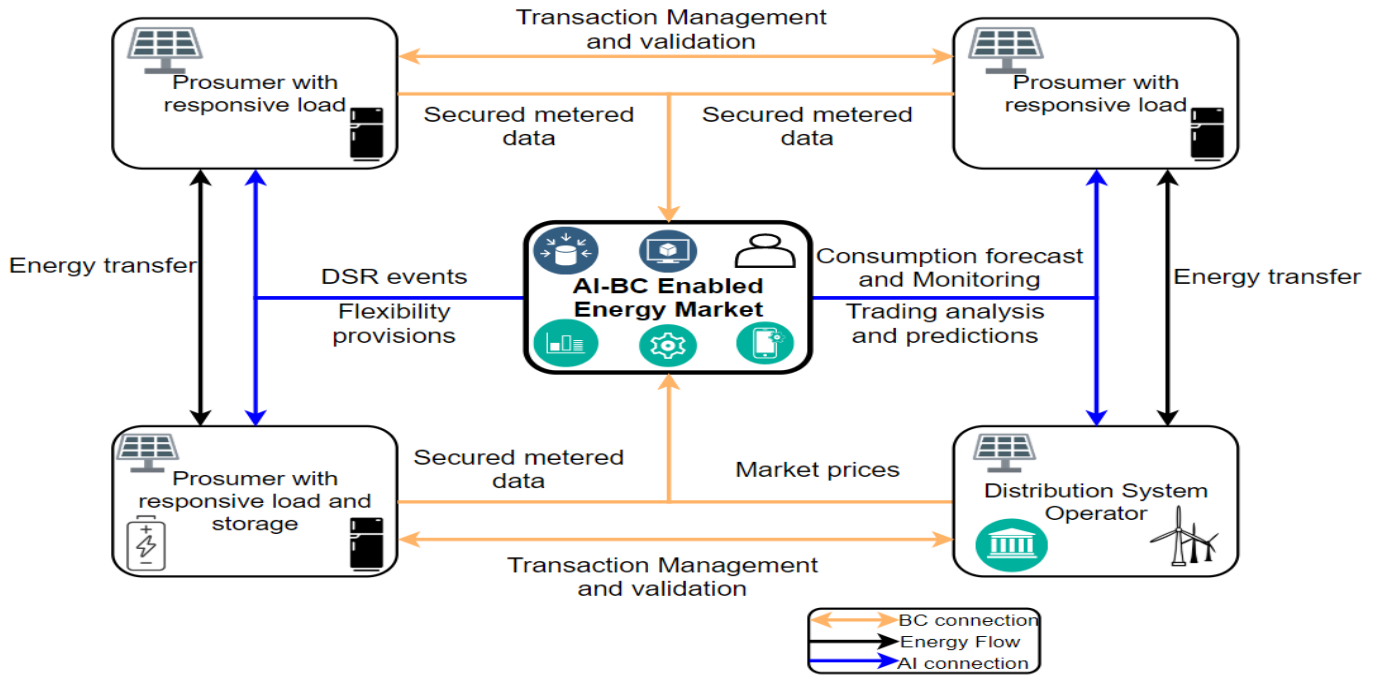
Transaction Management and validation

Prosumer with responsive load

Prosumer with responsive load

Secured metered data

Secured metered data

Energy transfer

DSR events

Flexibility provisions

AI-BC Enabled Energy Market

Consumption forecast and Monitoring

Trading analysis and predictions

Energy transfer

Prosumer with responsive load and storage

Secured metered data

Market prices

Distribution System Operator

Transaction Management and validation

BC connection
Energy Flow
AI connection